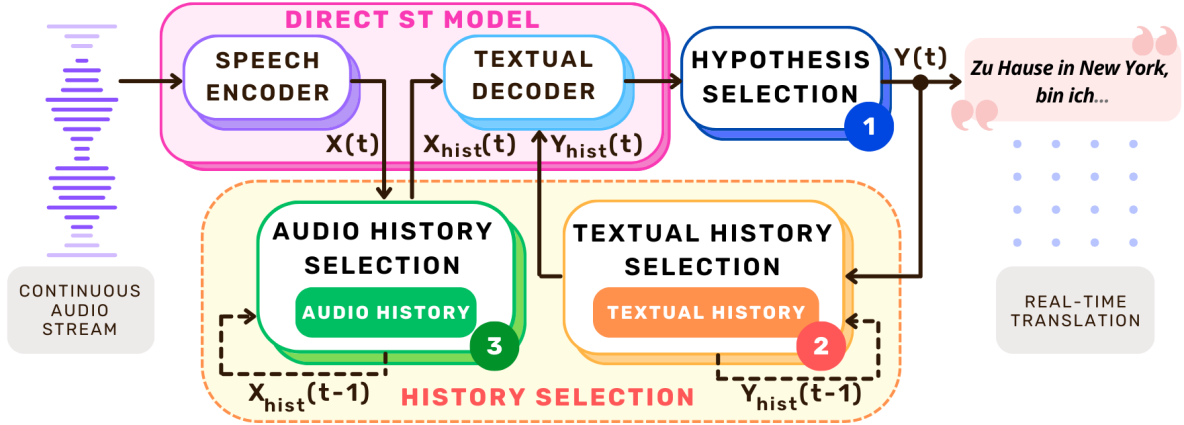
DIRECT ST MODEL

SPEECH ENCODER

TEXTUAL DECODER

HYPOTHESIS SELECTION

1

Y(t)

Zu Hause in New York, bin ich...

X(t)

$X_{hist}(t)$

$Y_{hist}(t)$

CONTINUOUS AUDIO STREAM

AUDIO HISTORY SELECTION

AUDIO HISTORY

3

TEXTUAL HISTORY SELECTION

TEXTUAL HISTORY

2

REAL-TIME TRANSLATION

$X_{hist}(t-1)$

HISTORY SELECTION

$Y_{hist}(t-1)$